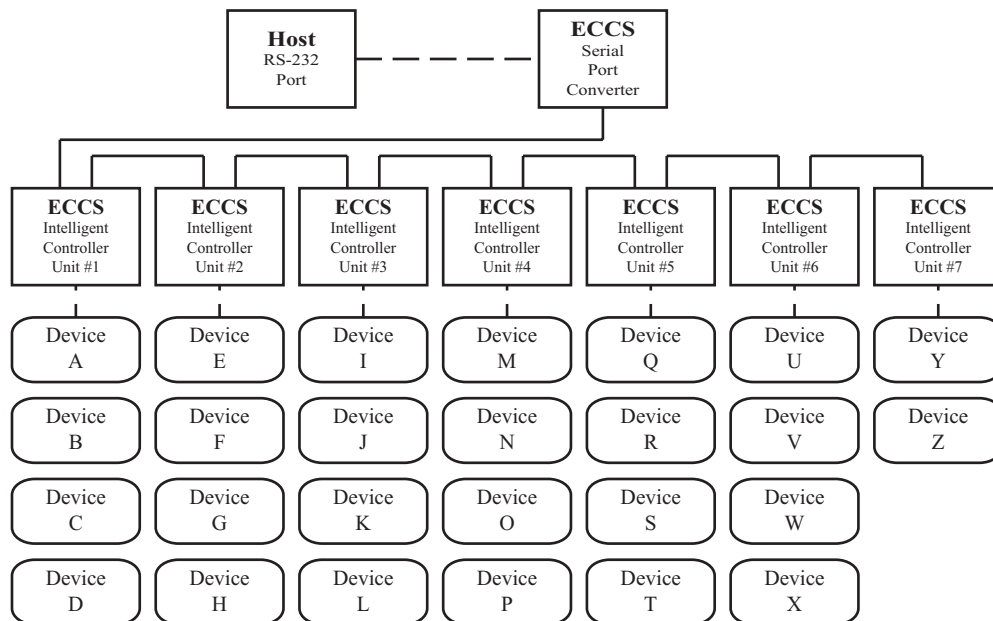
Host
RS-232
Port

ECCS
Serial
Port
Converter

ECCS
Intelligent
Controller
Unit #1

ECCS
Intelligent
Controller
Unit #2

ECCS
Intelligent
Controller
Unit #3

ECCS
Intelligent
Controller
Unit #4

ECCS
Intelligent
Controller
Unit #5

ECCS
Intelligent
Controller
Unit #6

ECCS
Intelligent
Controller
Unit #7

Device
A

Device
E

Device
I

Device
M

Device
Q

Device
U

Device
Y

Device
B

Device
F

Device
J

Device
N

Device
R

Device
V

Device
Z

Device
C

Device
G

Device
K

Device
O

Device
S

Device
W

Device
D

Device
H

Device
L

Device
P

Device
T

Device
X